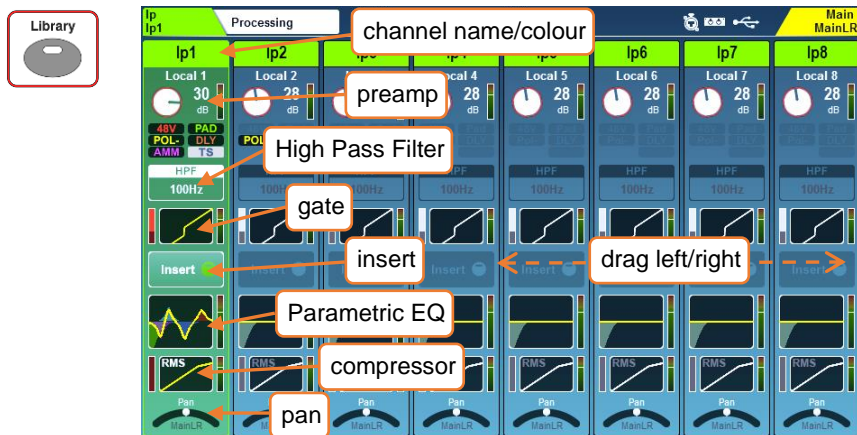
Library

Ip
Ip1

Processing

Main
MainLR

channel name/colour

Ip1
Ip2
Ip6
Ip7
Ip8

Local 1
Local 2
Local 4
Local 5
Local 6
Local 7
Local 8

30 dB
28 dB
28 dB
28 dB
28 dB
28 dB

preamp

48V PAD
POL- DLY
AMM TS

POL

High Pass Filter

HPF
100Hz
100Hz
100Hz
HPF
100Hz
HPF
100Hz
HPF
100Hz
HPF
100Hz

gate

Insert
Insert
Insert
Insert
Insert

insert

drag left/right

Parametric EQ

RMS
RMS
RMS
RMS
RMS

compressor

Pan
MainLR
pan
MainLR
MainLR
MainLR
MainLR
MainLR
MainLR